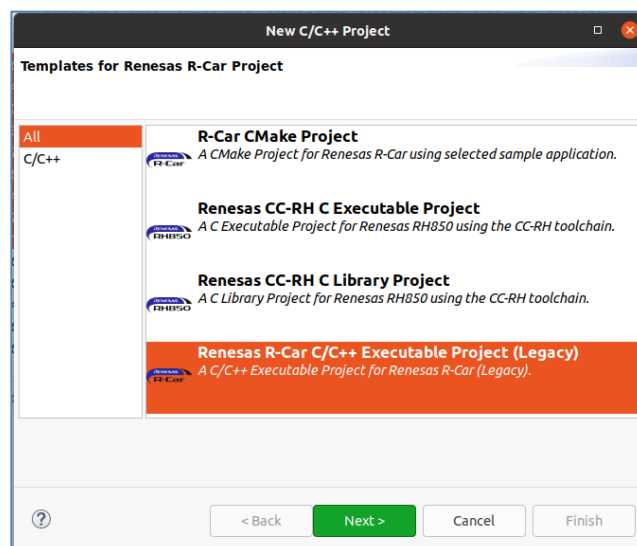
New C/C++ Project

Templates for Renesas R-Car Project

All
C/C++

RENESAS R-Car
R-Car CMake Project
A CMake Project for Renesas R-Car using selected sample application.

RENESAS RH850
Renesas CC-RH C Executable Project
A C Executable Project for Renesas RH850 using the CC-RH toolchain.

RENESAS RH850
Renesas CC-RH C Library Project
A C Library Project for Renesas RH850 using the CC-RH toolchain.

RENESAS R-Car
Renesas R-Car C/C++ Executable Project (Legacy)
A C/C++ Executable Project for Renesas R-Car (Legacy).

?
< Back
Next >
Cancel
Finish